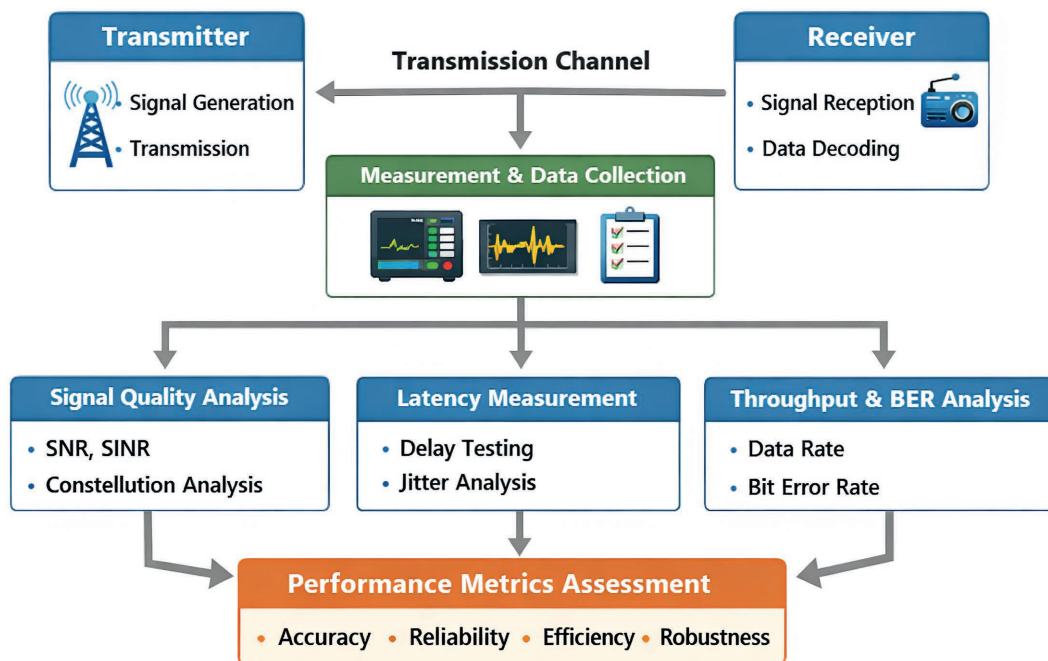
Transmitter

• Signal Generation
• Transmission

Transmission Channel

Receiver

• Signal Reception
• Data Decoding

Measurement & Data Collection

Signal Quality Analysis

• SNR, SINR
• Constellation Analysis

Latency Measurement

• Delay Testing
• Jitter Analysis

Throughput & BER Analysis

• Data Rate
• Bit Error Rate

Performance Metrics Assessment

• Accuracy • Reliability • Efficiency • Robustness